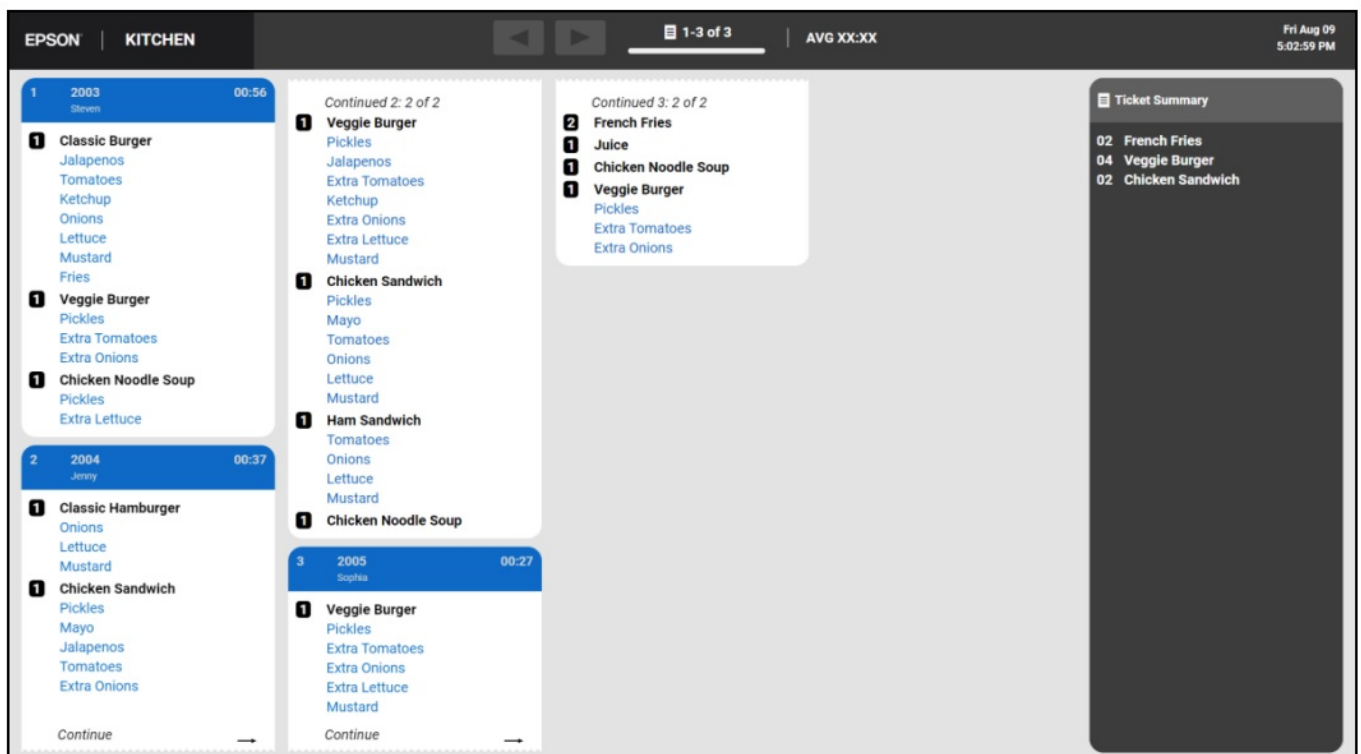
EPSON | KITCHEN

1-3 of 3

AVG XX:XX

Fri Aug 09
5:02:59 PM

1 2003 00:56
Steven

1 Classic Burger
Jalapenos
Tomatoes
Ketchup
Onions
Lettuce
Mustard
Fries
1 Veggie Burger
Pickles
Extra Tomatoes
Extra Onions
1 Chicken Noodle Soup
Pickles
Extra Lettuce

2 2004 00:37
Jenny

1 Classic Hamburger
Onions
Lettuce
Mustard
1 Chicken Sandwich
Pickles
Mayo
Jalapenos
Tomatoes
Extra Onions

Continue →

Continued 2: 2 of 2
1 Veggie Burger
Pickles
Jalapenos
Extra Tomatoes
Ketchup
Extra Onions
Extra Lettuce
Mustard
1 Chicken Sandwich
Pickles
Mayo
Tomatoes
Onions
Lettuce
Mustard
1 Ham Sandwich
Tomatoes
Onions
Lettuce
Mustard
1 Chicken Noodle Soup

3 2005 00:27
Sophia

1 Veggie Burger
Pickles
Extra Tomatoes
Extra Onions
Extra Lettuce
Mustard

Continue →

Continued 3: 2 of 2
2 French Fries
1 Juice
1 Chicken Noodle Soup
1 Veggie Burger
Pickles
Extra Tomatoes
Extra Onions

Ticket Summary

02 French Fries
04 Veggie Burger
02 Chicken Sandwich